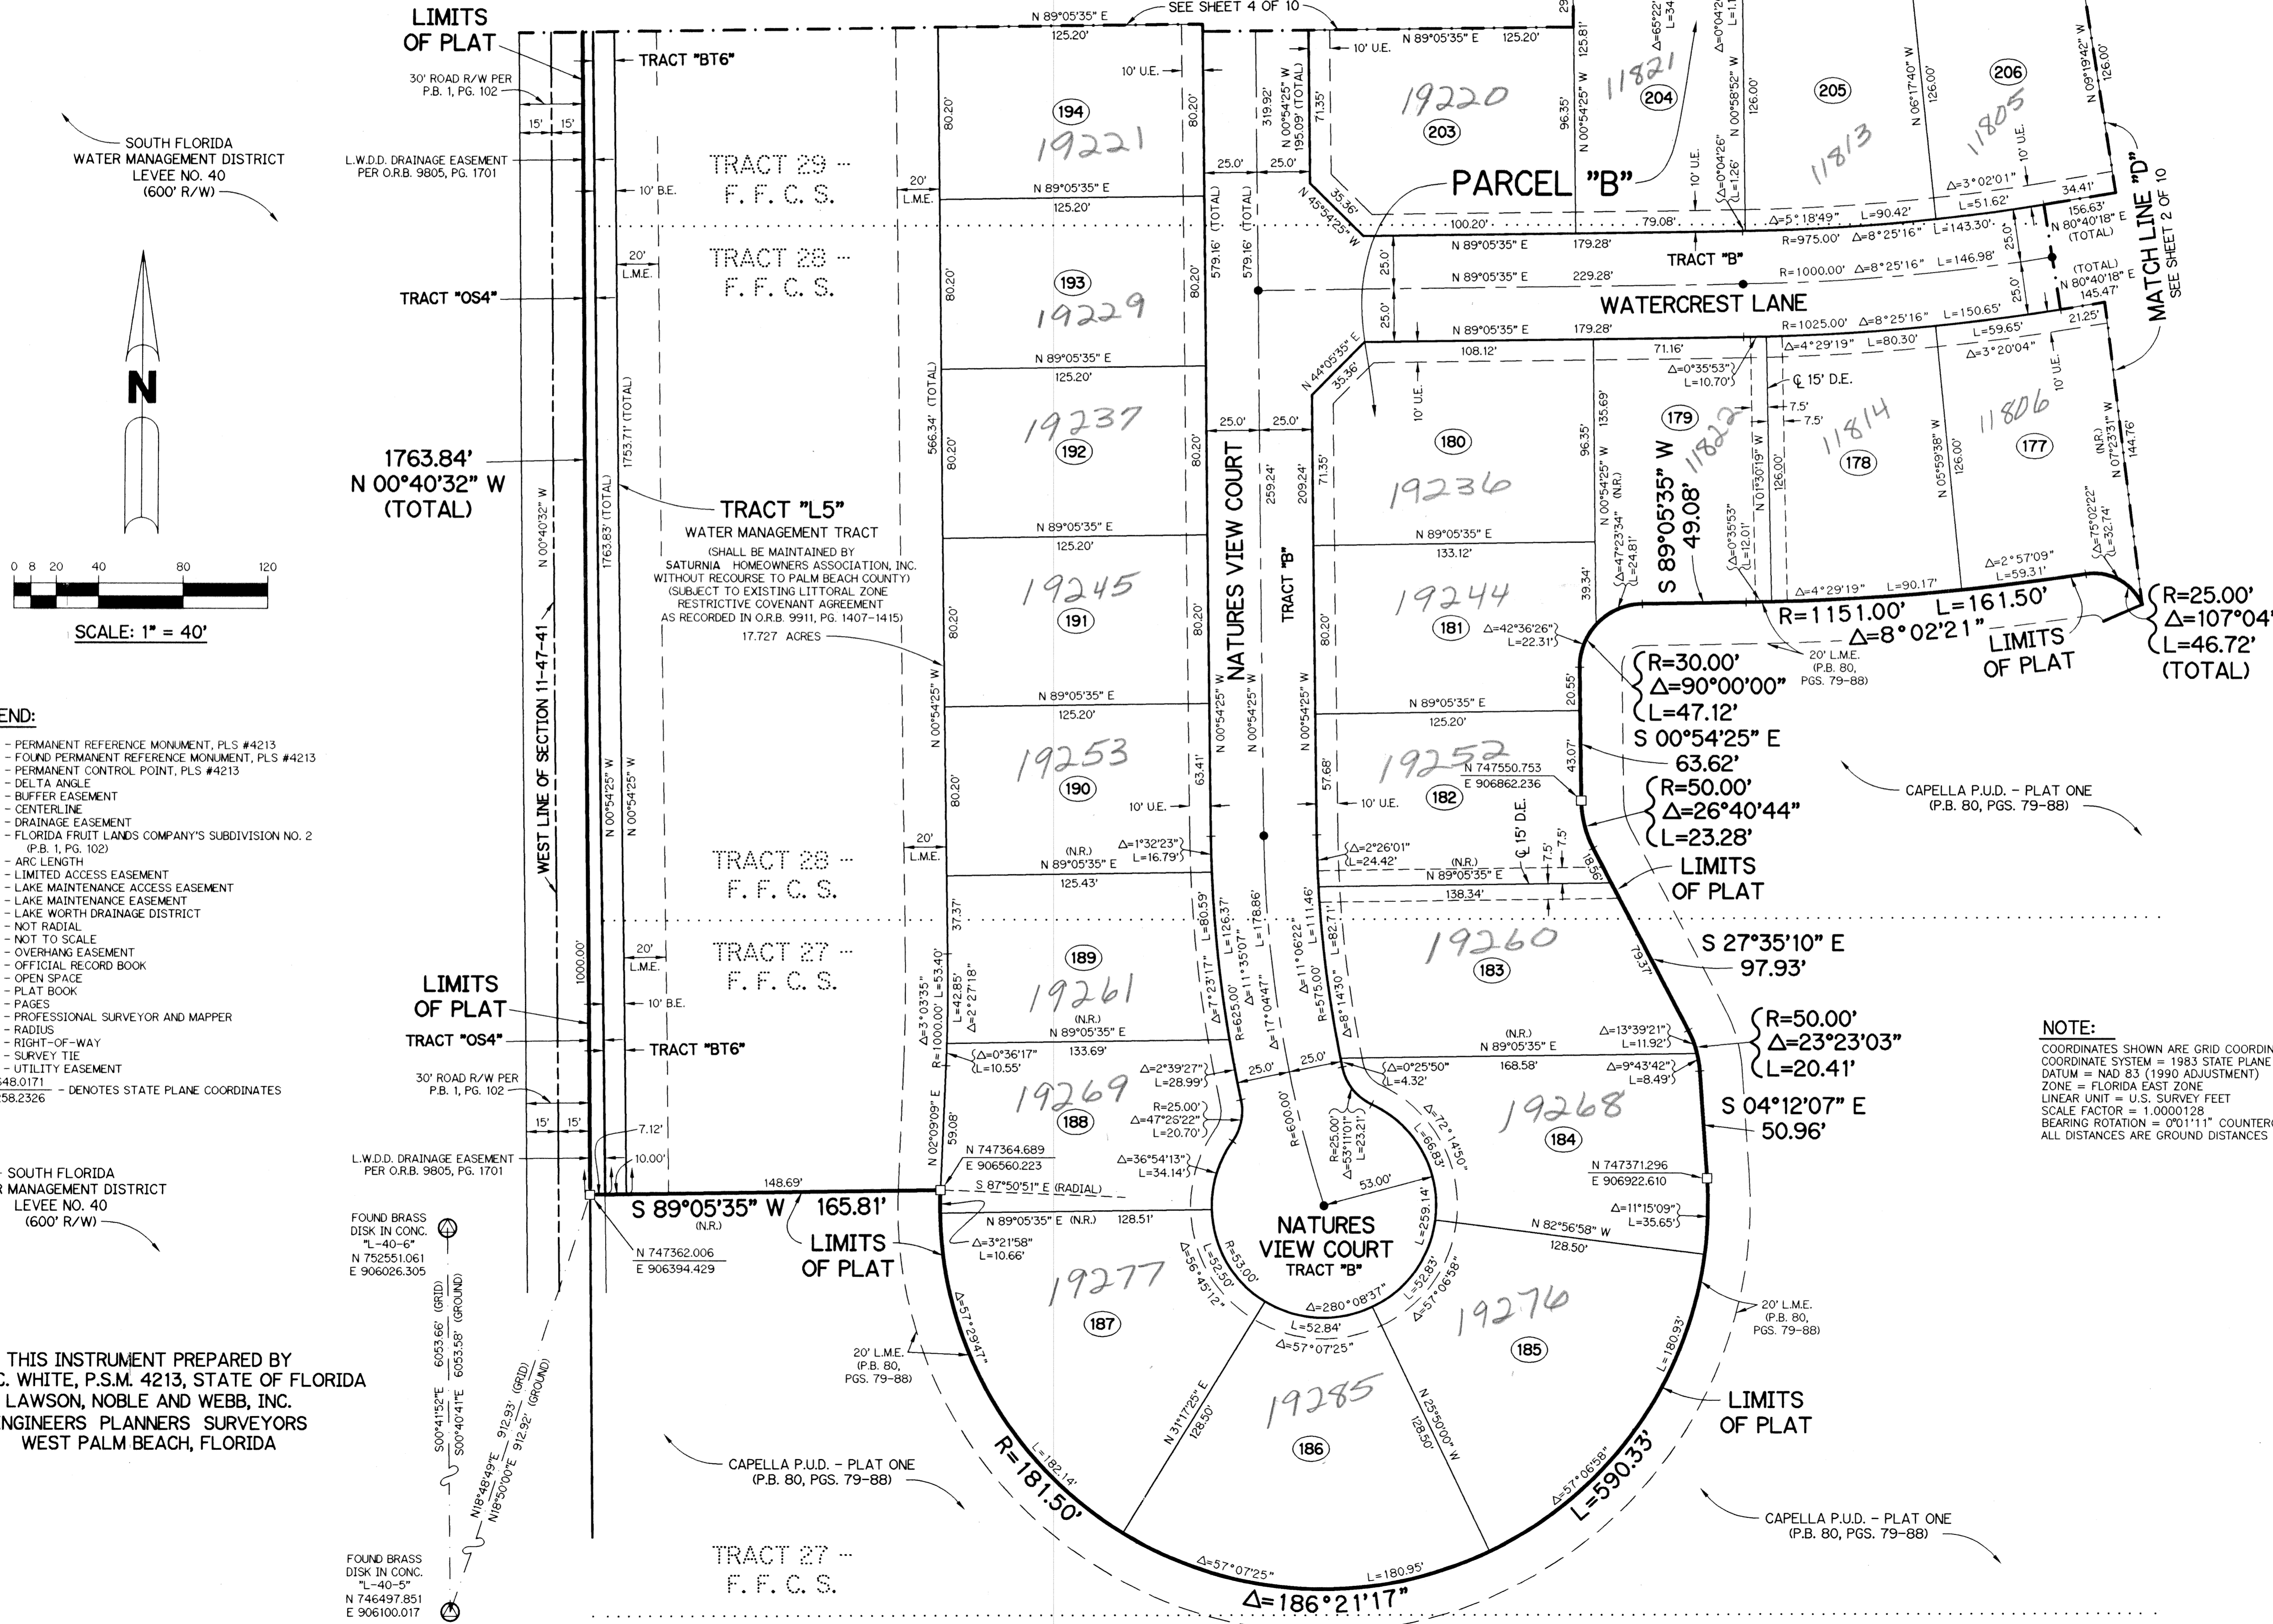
LIMITS OF PLAT

N 89°05'35" E
SEE SHEET 4 OF 10

30' ROAD R/W PER P.B. 1, PG. 102

TRACT "BT6"

125.20'

10' U.E.

10' U.E.

N 89°05'35" E 125.20'

SOUTH FLORIDA WATER MANAGEMENT DISTRICT LEVEE NO. 40 (600' R/W)

15' 15'

L.W.D.D. DRAINAGE EASEMENT PER O.R.B. 9805, PG. 1701

TRACT 29 -- F. F. C. S.

10' B.E.

20' L.M.E.

194
19221

80.20'
80.20'

319.92'
N 00°54'25" W
195.09' (TOTAL)

71.35'

19220
203

96.35'
N 00°54'25" W
125.81'

11821
204

205
11813

206
11805

PARCEL "B"

25.0' 25.0'

35.36'
N 45°54'25" W

N 89°05'35" E
125.20'

TRACT 28 -- F. F. C. S.

20' L.M.E.

TRACT "OS4"

193
19229

579.16' (TOTAL)
579.16' (TOTAL)

100.20'
79.08'
Δ=5°18'49" L=90.42'
L=51.62'
Δ=3°02'01"
34.41'
156.63'
N 80°40'18" E (TOTAL)
R=975.00' Δ=8°25'16" L=143.30'

N 89°05'35" E 179.28'
TRACT "B"
N 89°05'35" E 229.28'
R=1000.00' Δ=8°25'16" L=146.98'
(TOTAL) N 80°40'18" E 145.47'

MATCH LINE "D" SEE SHEET 2 OF 10

WATERCREST LANE

N 89°05'35" E 179.28'
R=1025.00' Δ=8°25'16" L=150.65'
L=59.65'
21.25'
Δ=3°20'04"

N 44°05'35" E
35.36'

108.12'
71.16'
Δ=4°29'19" L=80.30'
Δ=0°35'53" L=10.70'
℄ 15' D.E.
7.5'
7.5'

N 89°05'35" E
125.20'

566.34' (TOTAL)
1753.71' (TOTAL)

19237
192

25.0' 25.0'

180
19236

179
11822

178
11814

177
11806

1763.84'
N 00°40'32" W
(TOTAL)

1763.83' (TOTAL)

N 00°40'32" W

TRACT "L5"
WATER MANAGEMENT TRACT
(SHALL BE MAINTAINED BY SATURNIA HOMEOWNERS ASSOCIATION, INC. WITHOUT RECOURSE TO PALM BEACH COUNTY)
(SUBJECT TO EXISTING LITTORAL ZONE RESTRICTIVE COVENANT AGREEMENT AS RECORDED IN O.R.B. 9911, PG. 1407-1415)
17.727 ACRES

NATURES VIEW COURT

259.24'
209.24'

TRACT "B"

N 89°05'35" E
125.20'

N 89°05'35" E
133.12'

S 89°05'35" W
49.08'

0 8 20 40 80 120
SCALE: 1" = 40'

19245
191

19244
181

Δ=42°36'26" L=22.31'

Δ=4°29'19" L=90.17'
Δ=2°57'09" L=59.31'

R=1151.00' L=161.50'
Δ=8°02'21"

R=25.00'
Δ=107°04'
L=46.72'
(TOTAL)

LIMITS OF PLAT

R=30.00'
Δ=90°00'00"
L=47.12'

20' L.M.E. (P.B. 80, PGS. 79-88)

S 00°54'25" E
63.62'

END:
- PERMANENT REFERENCE MONUMENT, PLS #4213
- FOUND PERMANENT REFERENCE MONUMENT, PLS #4213
- PERMANENT CONTROL POINT, PLS #4213
- DELTA ANGLE
- BUFFER EASEMENT
- CENTERLINE
- DRAINAGE EASEMENT
- FLORIDA FRUIT LANDS COMPANY'S SUBDIVISION NO. 2 (P.B. 1, PG. 102)
- ARC LENGTH
- LIMITED ACCESS EASEMENT
- LAKE MAINTENANCE ACCESS EASEMENT
- LAKE MAINTENANCE EASEMENT
- LAKE WORTH DRAINAGE DISTRICT
- NOT RADIAL
- NOT TO SCALE
- OVERHANG EASEMENT
- OFFICIAL RECORD BOOK
- OPEN SPACE
- PLAT BOOK
- PAGES
- PROFESSIONAL SURVEYOR AND MAPPER
- RADIUS
- RIGHT-OF-WAY
- SURVEY TIE
- UTILITY EASEMENT
648.0171 / 58.2326 - DENOTES STATE PLANE COORDINATES

WEST LINE OF SECTION 11-47-41

N 00°54'25" W
N 00°54'25" W

N 89°05'35" E
125.20'

19253
190

10' U.E.

N 89°05'35" E
125.20'

19252
182
N 747550.753
E 906862.236

10' U.E.
℄ 15' D.E.

CAPELLA P.U.D. - PLAT ONE (P.B. 80, PGS. 79-88)

R=50.00'
Δ=26°40'44"
L=23.28'

LIMITS OF PLAT

TRACT 28 -- F. F. C. S.

20' L.M.E.

(N.R.) N 89°05'35" E
125.43'

Δ=1°32'23" L=16.79'

Δ=2°26'01" L=24.42'

(N.R.) N 89°05'35" E
138.34'

TRACT 27 -- F. F. C. S.

20' L.M.E.

10' B.E.

LIMITS OF PLAT

TRACT "OS4"

TRACT "BT6"

1000.00'

189
19261

L=42.85' Δ=2°27'18"
Δ=3°03'35" R=1000.00' L=53.40'

(N.R.) N 89°05'35" E
133.69'

Δ=7°23'17" L=80.59'
L=126.37' Δ=11°35'07"
Δ=17°04'47" L=178.86'
Δ=11°06'22" L=111.46'
L=82.71' Δ=8°14'30"
R=625.00'
R=575.00'

19260
183

S 27°35'10" E
97.93'

79.21'

R=50.00'
Δ=23°23'03"
L=20.41'

NOTE:
COORDINATES SHOWN ARE GRID COORDIN
COORDINATE SYSTEM = 1983 STATE PLANE
DATUM = NAD 83 (1990 ADJUSTMENT)
ZONE = FLORIDA EAST ZONE
LINEAR UNIT = U.S. SURVEY FEET
SCALE FACTOR = 1.0000128
BEARING ROTATION = 0°01'11" COUNTERC
ALL DISTANCES ARE GROUND DISTANCES

30' ROAD R/W PER P.B. 1, PG. 102

15' 15'

Δ=0°36'17" L=10.55'

19269
188

Δ=2°39'27" L=28.99'
R=25.00' Δ=47°25'22" L=20.70'

25.0' 25.0'

(N.R.) N 89°05'35" E
168.58'

Δ=13°39'21" L=11.92'
Δ=9°43'42" L=8.49'
Δ=0°25'50" L=4.32'

19268
184

S 04°12'07" E
50.96'

L.W.D.D. DRAINAGE EASEMENT PER O.R.B. 9805, PG. 1701

7.12'
10.00'

N 02°09'09" E
59.08'

N 747364.689
E 906560.223

S 87°50'51" E (RADIAL)

Δ=36°54'13" L=34.14'

R=600.00'
R=25.00' Δ=53°11'01" L=23.21'

Δ=72°14'50" L=66.83'

N 747371.296
E 906922.610

Δ=11°15'09" L=35.65'

148.69'
S 89°05'35" W 165.81'
(N.R.)

N 747362.006
E 906394.429

LIMITS OF PLAT

N 89°05'35" E (N.R.) 128.51'

Δ=3°21'58" L=10.66'

53.00'

NATURES VIEW COURT TRACT "B"

L=259.14'

N 82°56'58" W
128.50'

FOUND BRASS DISK IN CONC. "L-40-6" N 752551.061 E 906026.305

SOUTH FLORIDA MANAGEMENT DISTRICT LEVEE NO. 40 (600' R/W)

19277
187

R=53.00'
L=52.50' Δ=56°45'12"
L=52.83' Δ=57°06'58"
Δ=280°08'37"
L=52.84'
Δ=57°07'25"

19276
185

20' L.M.E. (P.B. 80, PGS. 79-88)

Δ=57°29'47"

20' L.M.E. (P.B. 80, PGS. 79-88)

L=180.93'

LIMITS OF PLAT

THIS INSTRUMENT PREPARED BY
C. WHITE, P.S.M. 4213, STATE OF FLORIDA
LAWSON, NOBLE AND WEBB, INC.
NGINEERS PLANNERS SURVEYORS
WEST PALM BEACH, FLORIDA

S00°41'52"E 6053.66' (GRID)
S00°40'41"E 6053.58' (GROUND)

N18°48'49"E 912.93' (GRID)
N18°50'00"E 912.92' (GROUND)

19285
186

N 31°17'25" E
128.50'

N 25°50'00" W
128.50'

CAPELLA P.U.D. - PLAT ONE (P.B. 80, PGS. 79-88)

R=181.50'
L=182.14'

Δ=57°06'58"
L=590.33'

CAPELLA P.U.D. - PLAT ONE (P.B. 80, PGS. 79-88)

TRACT 27 -- F. F. C. S.

FOUND BRASS DISK IN CONC. "L-40-5" N 746497.851 E 906100.017

Δ=57°07'25"
L=180.95'

Δ=186°21'17"